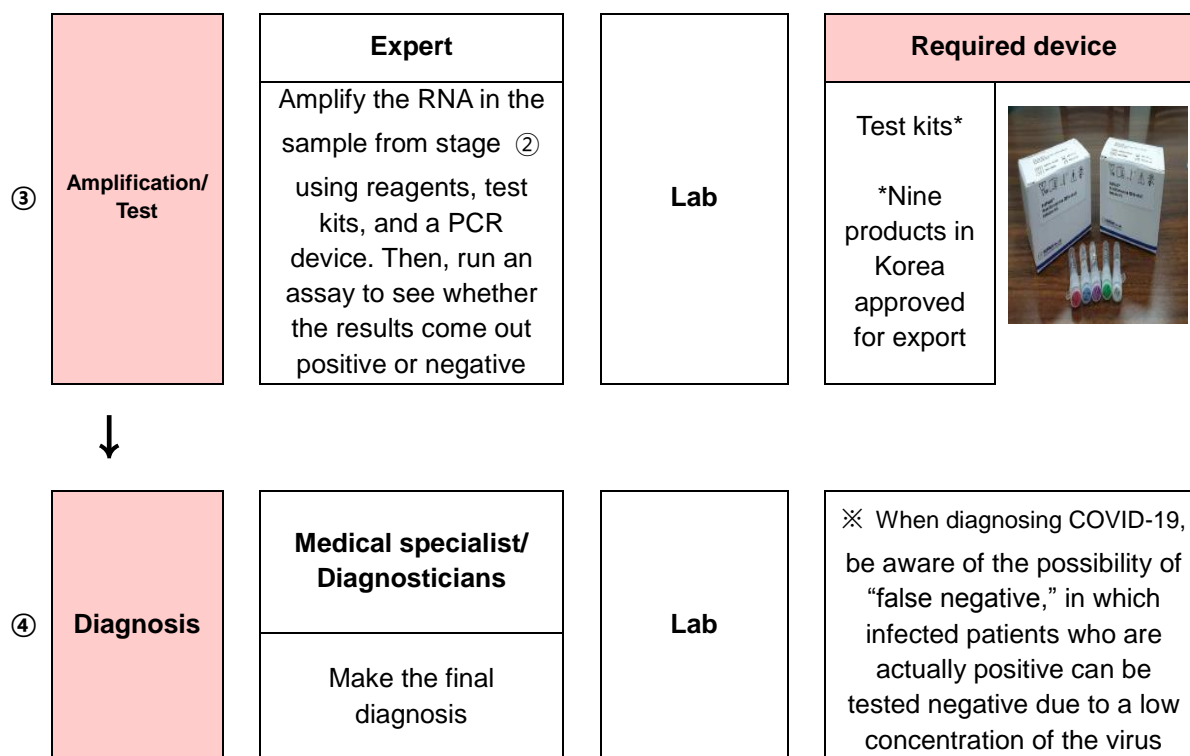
③ Amplification/ Test

Expert

Amplify the RNA in the sample from stage ② using reagents, test kits, and a PCR device. Then, run an assay to see whether the results come out positive or negative

Lab

Required device

Test kits*

*Nine products in Korea approved for export

↓

④ Diagnosis

Medical specialist/ Diagnosticians

Make the final diagnosis

Lab

※ When diagnosing COVID-19, be aware of the possibility of "false negative," in which infected patients who are actually positive can be tested negative due to a low concentration of the virus